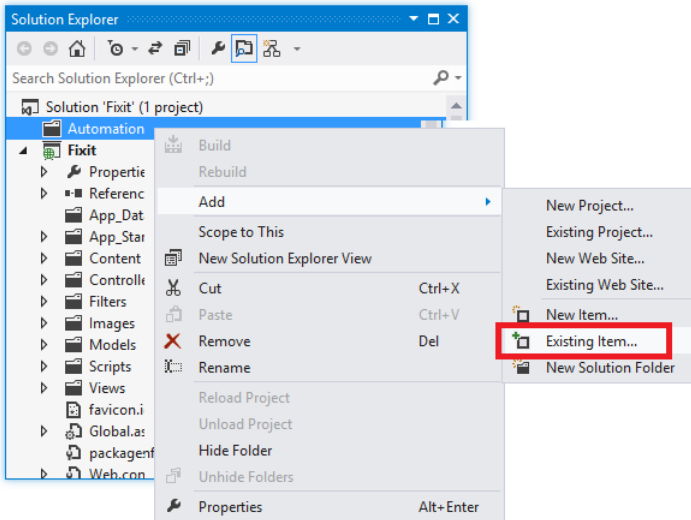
Solution Explorer

Search Solution Explorer (Ctrl+;)

Solution 'Fixit' (1 project)
Automation
Fixit
Propertie
Referenc
App_Dat
App_Star
Content
Controlle
Filters
Images
Models
Scripts
Views
favicon.i
Global.as
packagef
Web.con

Build
Rebuild
Add
Scope to This
New Solution Explorer View
Cut Ctrl+X
Paste Ctrl+V
Remove Del
Rename
Reload Project
Unload Project
Hide Folder
Unhide Folders
Properties Alt+Enter

New Project...
Existing Project...
New Web Site...
Existing Web Site...
New Item...
Existing Item...
New Solution Folder